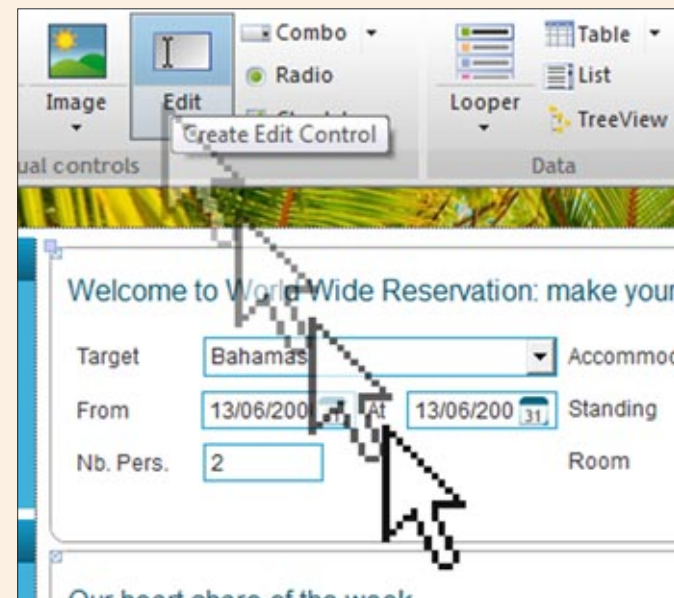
Image
Edit
Combo
Radio
Create Edit Control
ual controls
Looper
Table
List
TreeView
Data

Welcome to World Wide Reservation: make your

Target Bahamas Accommod
From 13/06/200 31 At 13/06/200 31 Standing
Nb. Pers. 2 Room

Our heart share of the week